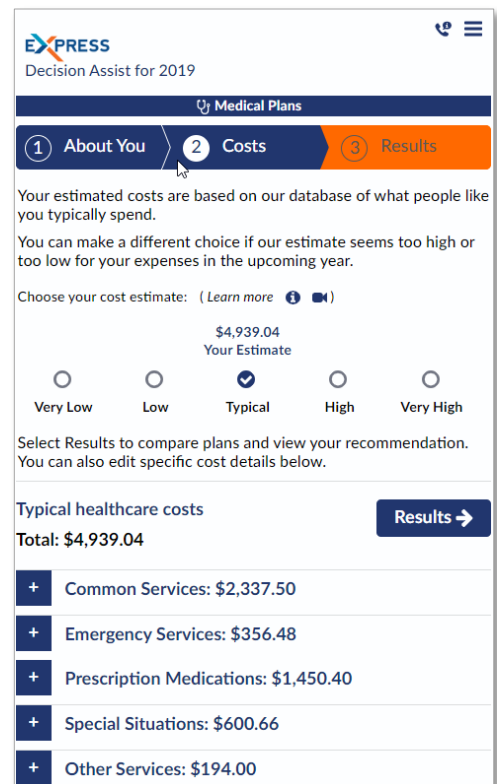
EXPRESS
Decision Assist for 2019

Medical Plans

1 About You
2 Costs
3 Results

Your estimated costs are based on our database of what people like you typically spend.

You can make a different choice if our estimate seems too high or too low for your expenses in the upcoming year.

Choose your cost estimate: ( Learn more )

$4,939.04
Your Estimate

Very Low
Low
Typical
High
Very High

Select Results to compare plans and view your recommendation. You can also edit specific cost details below.

Typical healthcare costs
Total: $4,939.04

Results

+ Common Services: $2,337.50
+ Emergency Services: $356.48
+ Prescription Medications: $1,450.40
+ Special Situations: $600.66
+ Other Services: $194.00